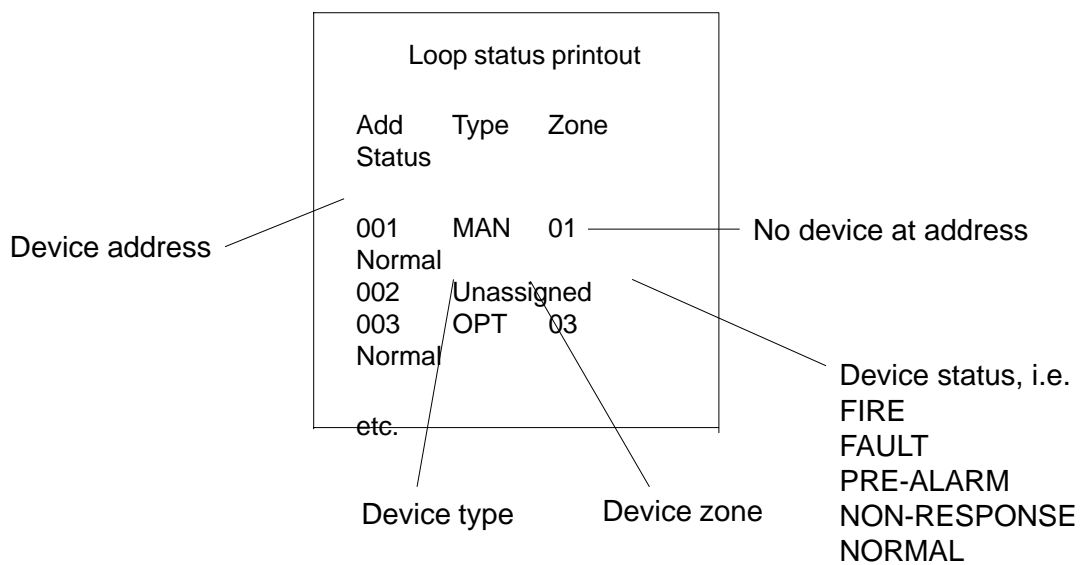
Loop status printout

Add Type Zone
Status

001 MAN 01
Normal
002 Unassigned
003 OPT 03
Normal

etc.

Device address

No device at address

Device status, i.e.
FIRE
FAULT
PRE-ALARM
NON-RESPONSE
NORMAL

Device type

Device zone